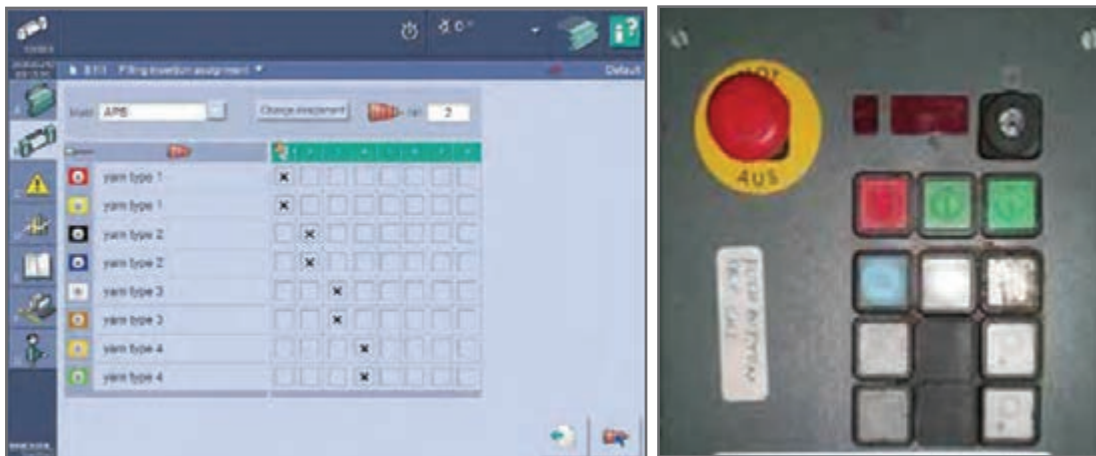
0.0

Filling insertion assignment

Default

Mode APB

Change assignment

2

| | | | | | | | | |
|---|---|---|---|---|---|---|---|---|
| yarn type 1 | x | | | | | | | |
| yarn type 1 | x | | | | | | | |
| yarn type 2 | | x | | | | | | |
| yarn type 2 | | x | | | | | | |
| yarn type 3 | | | x | | | | | |
| yarn type 3 | | | x | | | | | |
| yarn type 4 | | | | x | | | | |
| yarn type 4 | | | | x | | | | |

NOT

AUS

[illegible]